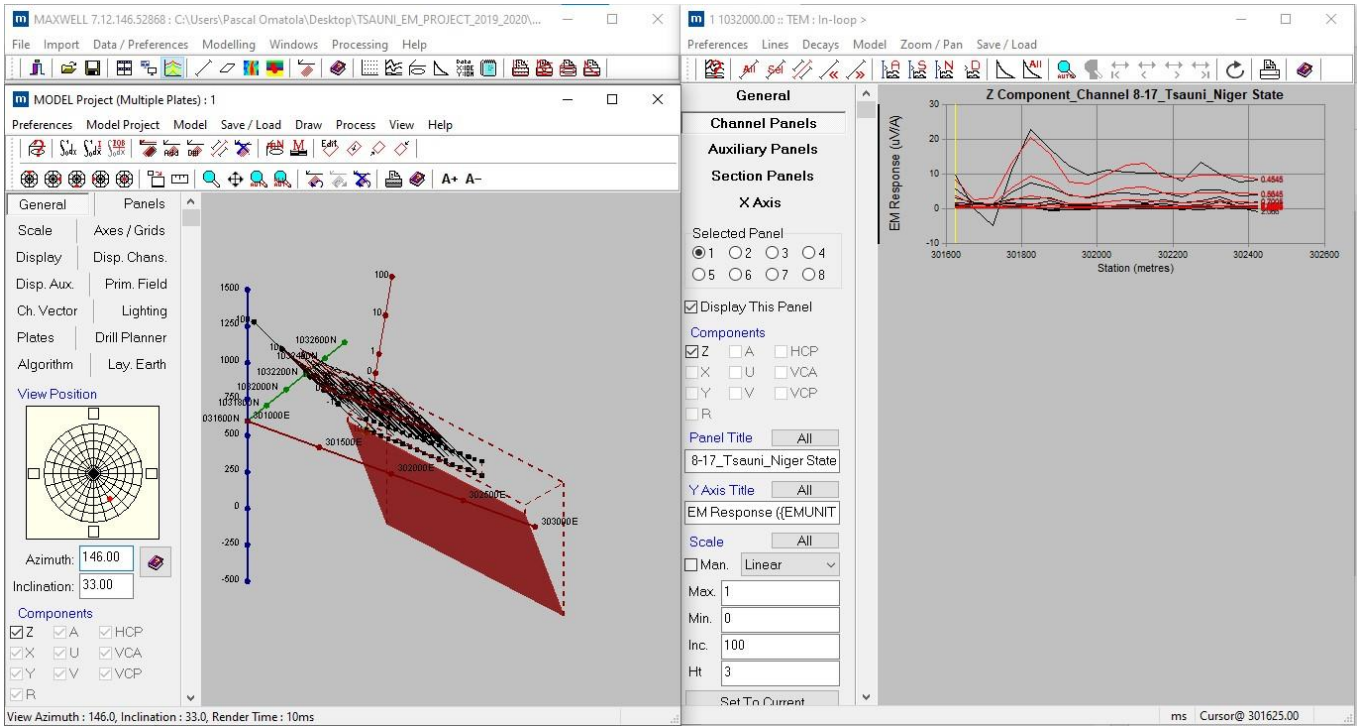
MAXWELL 7.12.146.52868 : C:\Users\Pascal Omatola\Desktop\TSAUNI_EM_PROJECT_2019_2020\...

File Import Data / Preferences Modelling Windows Processing Help

MODEL Project (Multiple Plates) : 1

Preferences Model Project Model Save / Load Draw Process View Help

A+ A-

General Panels
Scale Axes / Grids
Display Disp. Chans.
Disp. Aux. Prim. Field
Ch. Vector Lighting
Plates Drill Planner
Algorithm Lay. Earth

View Position

Azimuth: 146.00
Inclination: 33.00

Components
☑Z ☑A ☑HCP
☑X ☑U ☑VCA
☑Y ☑V ☑VCP
☑R

1500
1250
1000
750
500
250
0
-250
-500
100
10
1
0
1032600N
1032400N
1032200N
1032000N
1031800N
031600N
301000E
301500E
302000E
302500E
303000E

View Azimuth : 146.0, Inclination : 33.0, Render Time : 10ms

1 1032000.00 :: TEM : In-loop >

Preferences Lines Decays Model Zoom / Pan Save / Load

General
Channel Panels
Auxiliary Panels
Section Panels
X Axis

Selected Panel
◉1 ○2 ○3 ○4
○5 ○6 ○7 ○8

☑Display This Panel

Components
☑Z ☐A ☐HCP
☐X ☐U ☐VCA
☐Y ☐V ☐VCP
☐R

Panel Title All
8-17_Tsauni_Niger State

Y Axis Title All
EM Response ({EMUNIT

Scale All
☐Man. Linear

Max. 1
Min. 0
Inc. 100
Ht 3

Set To Current

Z Component_Channel 8-17_Tsauni_Niger State

EM Response (uV/A)
30
20
10
0
-10
301600 301800 302000 302200 302400 302600
Station (metres)
0.4848
0.8846

ms Cursor@ 301625.00